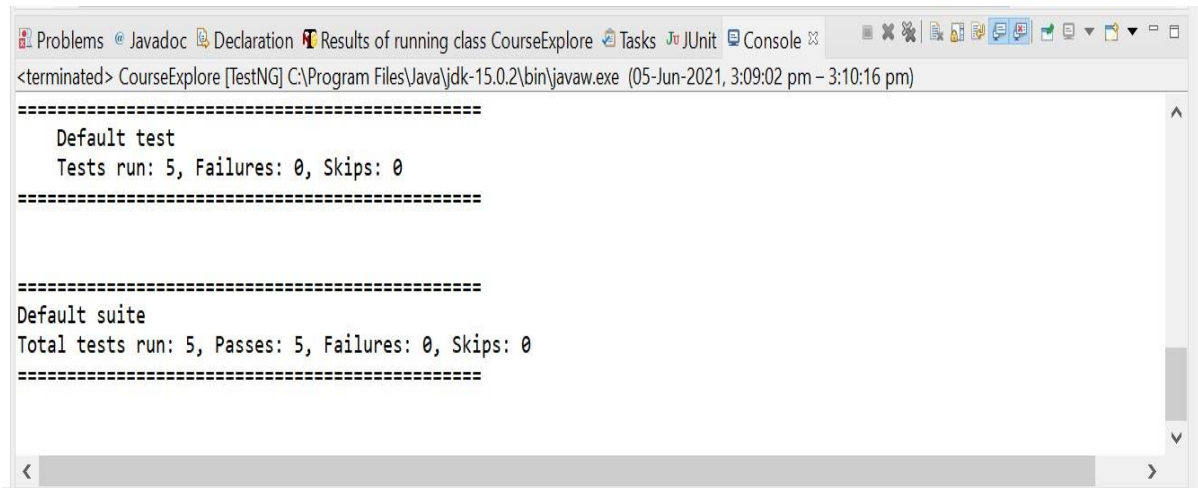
Problems @ Javadoc Declaration Results of running class CourseExplore Tasks JUnit Console

<terminated> CourseExplore [TestNG] C:\Program Files\Java\jdk-15.0.2\bin\javaw.exe (05-Jun-2021, 3:09:02 pm – 3:10:16 pm)

===============================================
Default test
Tests run: 5, Failures: 0, Skips: 0
===============================================

===============================================
Default suite
Total tests run: 5, Passes: 5, Failures: 0, Skips: 0
===============================================